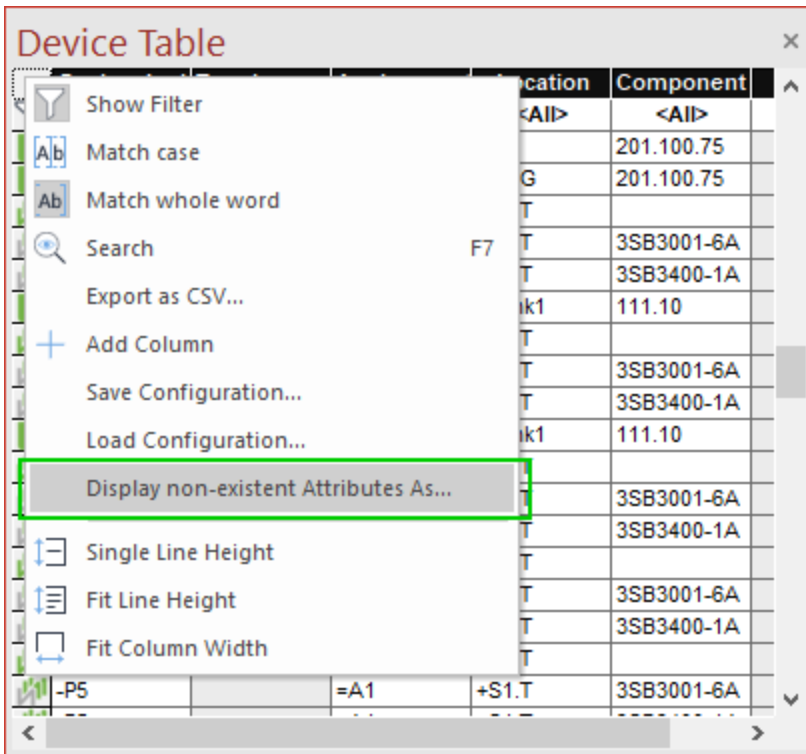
Device Table

×

| | | | Location | Component |
|---|---|---|---|---|
| | | | <All> | <All> |
| | | | | 201.100.75 |
| | | | G | 201.100.75 |
| | | | T | |
| | | | T | 3SB3001-6A |
| | | | T | 3SB3400-1A |
| | | | ık1 | 111.10 |
| | | | T | |
| | | | T | 3SB3001-6A |
| | | | T | 3SB3400-1A |
| | | | ık1 | 111.10 |
| | | | | |
| | | | | 3SB3001-6A |
| | | | | 3SB3400-1A |
| | | | T | |
| | | | T | 3SB3001-6A |
| | | | T | 3SB3400-1A |
| | | | T | |
| | -P5 | | =A1 | +S1.T | 3SB3001-6A |

Show Filter
Match case
Match whole word
Search F7
Export as CSV...
Add Column
Save Configuration...
Load Configuration...
Display non-existent Attributes As...
Single Line Height
Fit Line Height
Fit Column Width